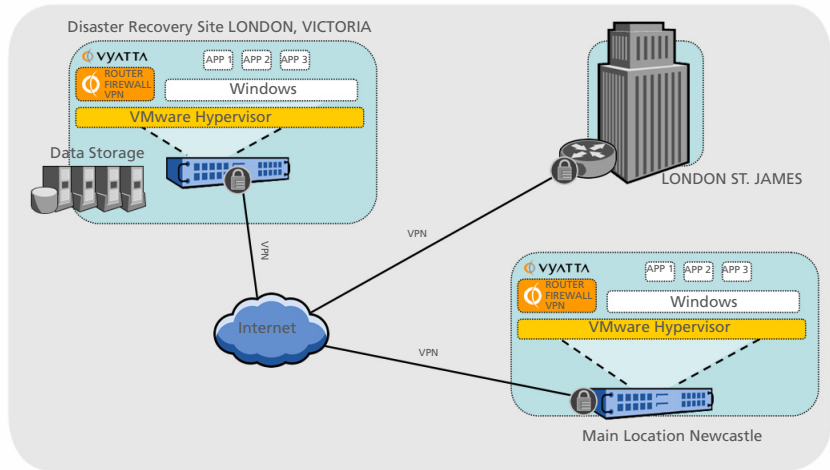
Disaster Recovery Site LONDON, VICTORIA

VYATTA

APP 1 APP 2 APP 3

ROUTER FIREWALL VPN

Windows

VMware Hypervisor

Data Storage

LONDON ST. JAMES

VPN

VPN

Internet

VPN

VYATTA

APP 1 APP 2 APP 3

ROUTER FIREWALL VPN

Windows

VMware Hypervisor

Main Location Newcastle